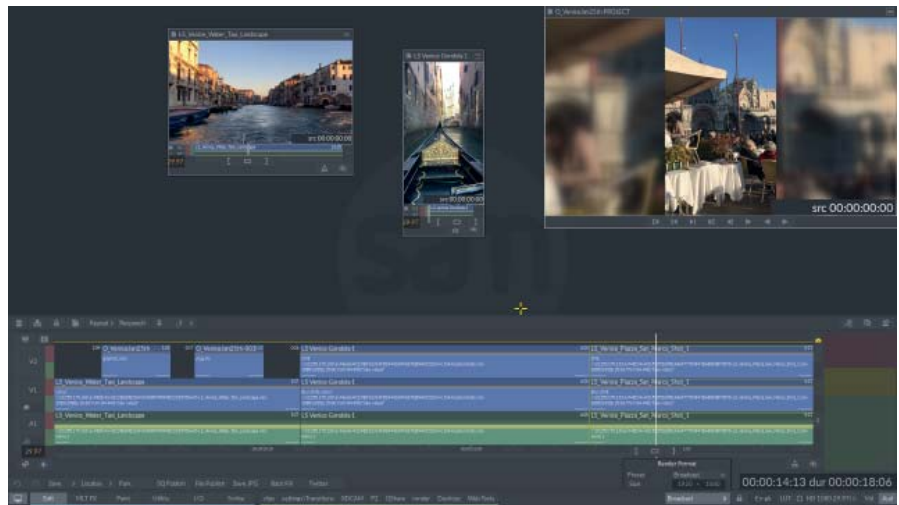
L5_Venice_Water_Taxi_Landscape

src 00:00:00:00

L5 Venice Gondola 1

O_VeniceJan25th PROJECT

src 00:00:00:00

Repeat Reposition

O_VeniceJan25th

O_VeniceJan25th-003

L5 Venice Gondola 1

L5_Venice_Plaza_San_Marco_Shot_1

L5_Venice_Water_Taxi_Landscape

L5 Venice Gondola 1

L5_Venice_Plaza_San_Marco_Shot_1

L5_Venice_Water_Taxi_Landscape

L5 Venice Gondola 1

L5_Venice_Plaza_San_Marco_Shot_1

V1

A1

Render Format

Preset

Broadcast

00:00:14:13 dur 00:00:18:06

Edit

Broadcast